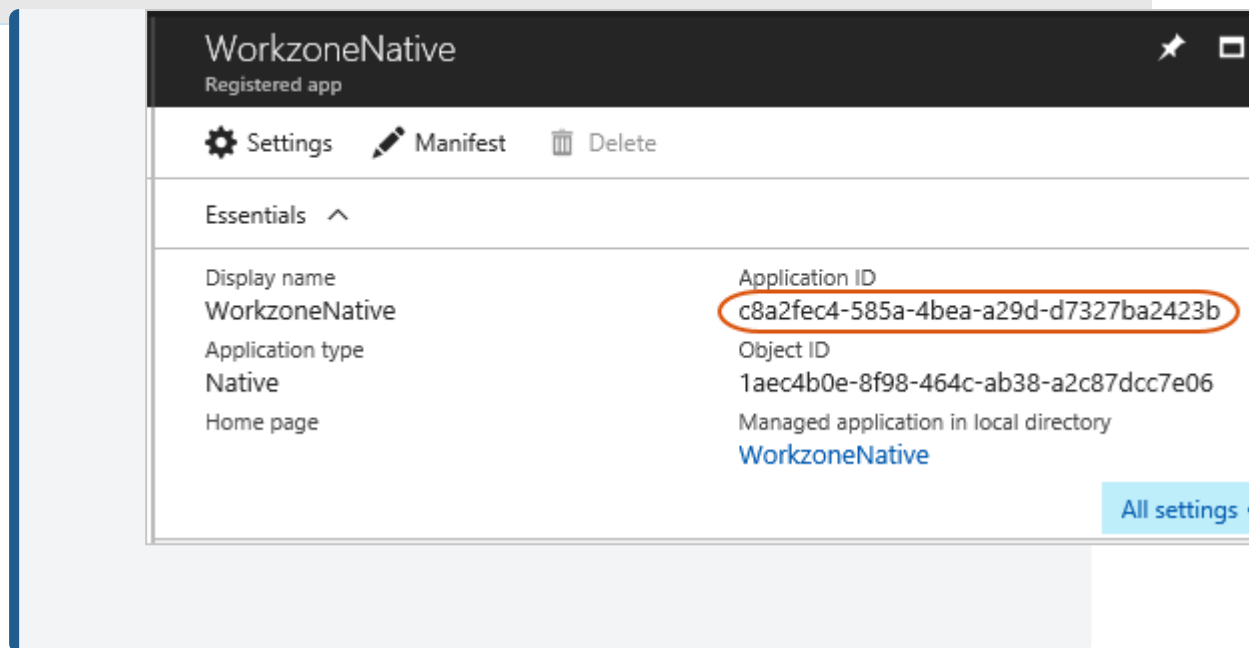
WorkzoneNative
Registered app

Settings Manifest Delete

Essentials

Display name
WorkzoneNative
Application type
Native
Home page

Application ID
c8a2fec4-585a-4bea-a29d-d7327ba2423b
Object ID
1aec4b0e-8f98-464c-ab38-a2c87dcc7e06
Managed application in local directory
WorkzoneNative

All settings